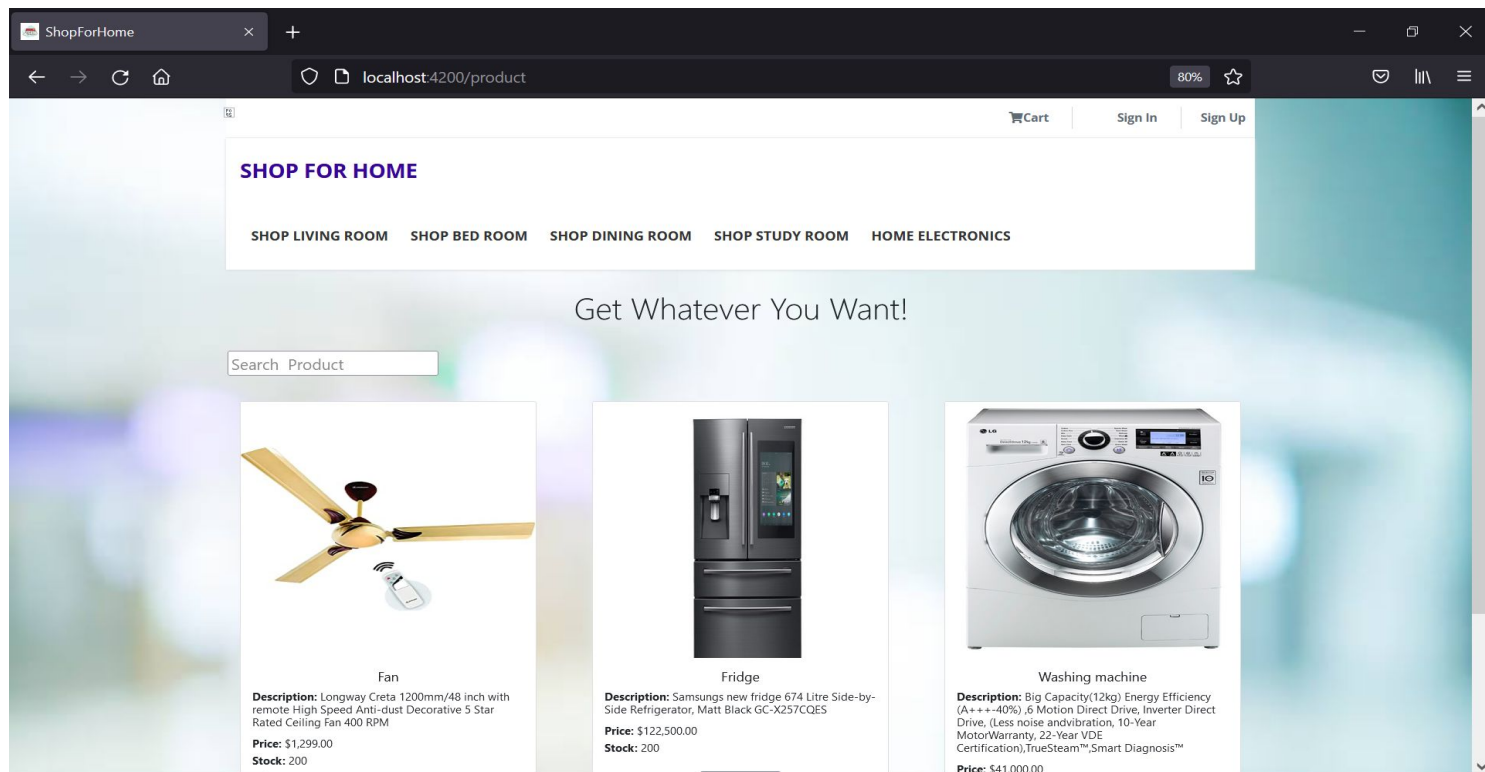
ShopForHome

localhost:4200/product

80%

Cart
Sign In
Sign Up

SHOP FOR HOME

SHOP LIVING ROOM
SHOP BED ROOM
SHOP DINING ROOM
SHOP STUDY ROOM
HOME ELECTRONICS

Get Whatever You Want!

Search Product

Fan
**Description:** Longway Creta 1200mm/48 inch with remote High Speed Anti-dust Decorative 5 Star Rated Ceiling Fan 400 RPM
**Price:** $1,299.00
**Stock:** 200

Fridge
**Description:** Samsungs new fridge 674 Litre Side-by-Side Refrigerator, Matt Black GC-X257CQES
**Price:** $122,500.00
**Stock:** 200

Washing machine
**Description:** Big Capacity(12kg) Energy Efficiency (A+++-40%) ,6 Motion Direct Drive, Inverter Direct Drive, (Less noise andvibration, 10-Year MotorWarranty, 22-Year VDE Certification),TrueSteam™,Smart Diagnosis™
**Price:** $41,000.00